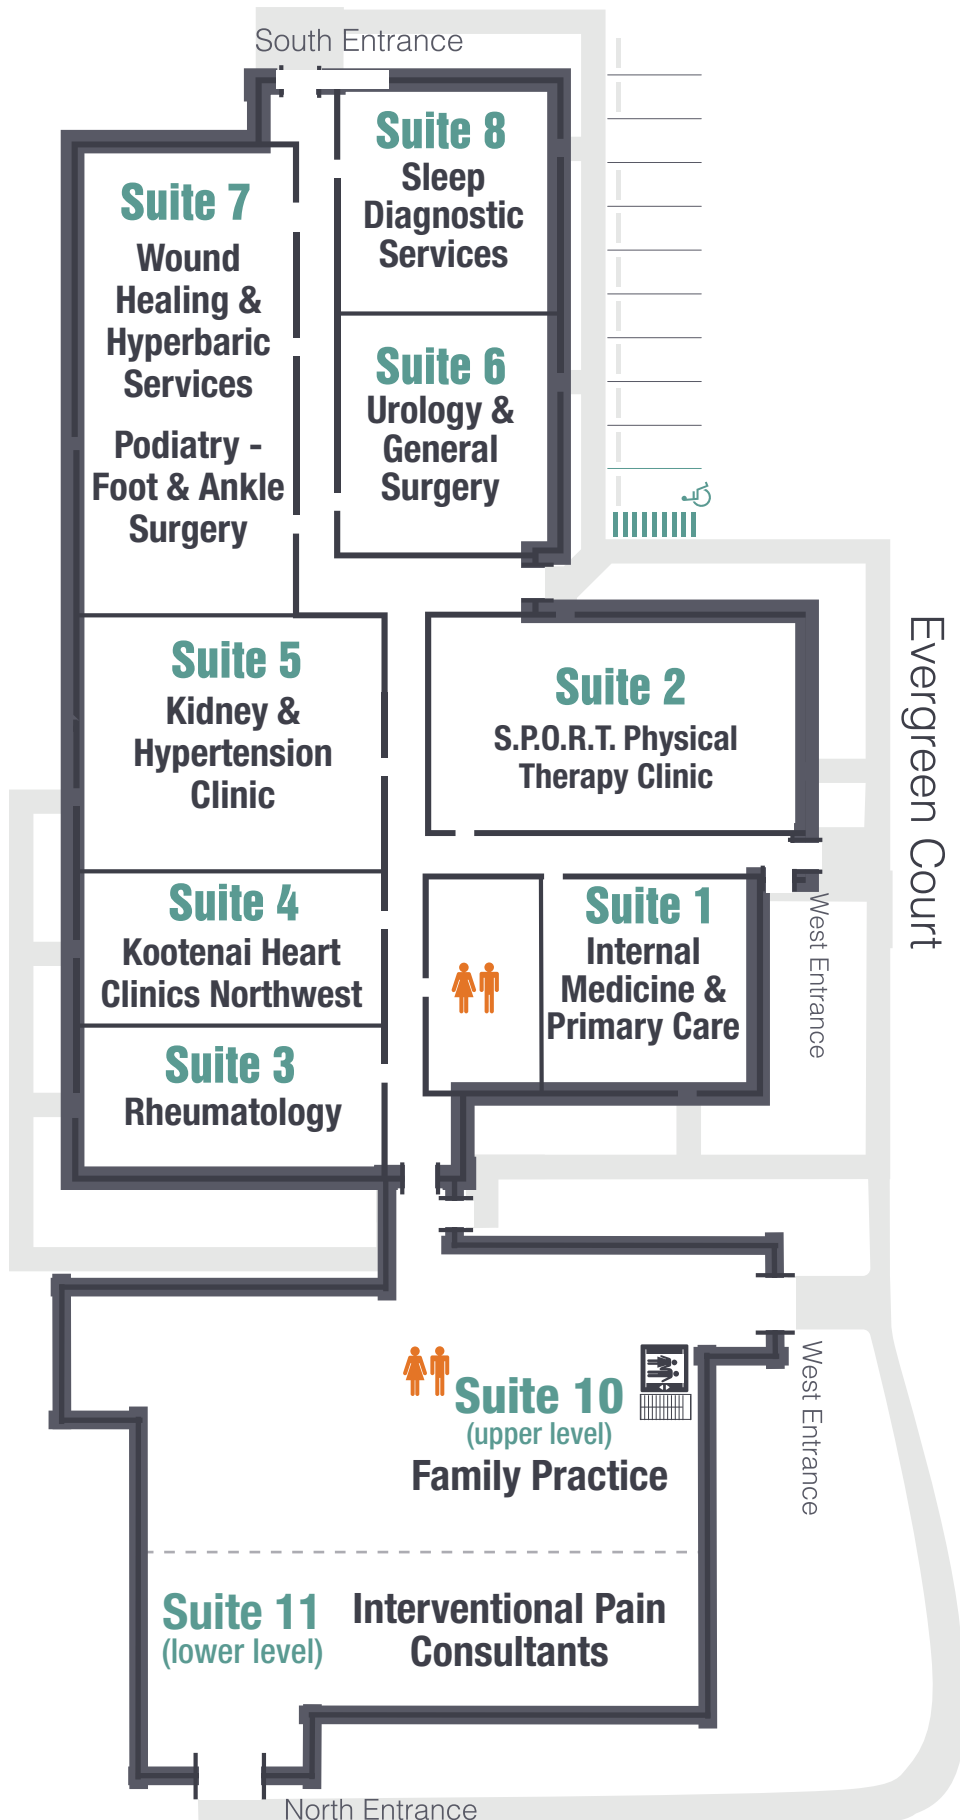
South Entrance

Suite 8
Sleep Diagnostic Services

Suite 7
Wound Healing & Hyperbaric Services

Podiatry - Foot & Ankle Surgery

Suite 6
Urology & General Surgery

Suite 5
Kidney & Hypertension Clinic

Suite 2
S.P.O.R.T. Physical Therapy Clinic

Evergreen Court

Suite 4
Kootenai Heart Clinics Northwest

Suite 1
Internal Medicine & Primary Care

West Entrance

Suite 3
Rheumatology

Suite 10
(upper level)
Family Practice

West Entrance

Suite 11
(lower level)

Interventional Pain Consultants

North Entrance